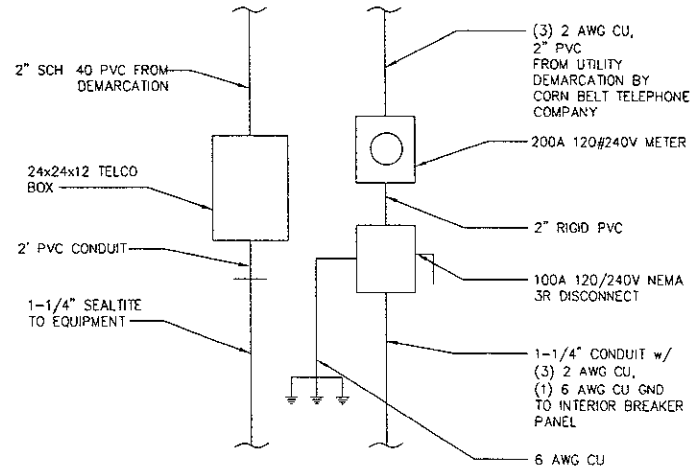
2" SCH 40 PVC FROM DEMARCATION

24x24x12 TELCO BOX

2' PVC CONDUIT

1-1/4" SEALTITE TO EQUIPMENT

(3) 2 AWG CU, 2" PVC FROM UTILITY DEMARCATION BY CORN BELT TELEPHONE COMPANY

200A 120#240V METER

2" RIGID PVC

100A 120/240V NEMA 3R DISCONNECT

1-1/4" CONDUIT w/ (3) 2 AWG CU, (1) 6 AWG CU GND TO INTERIOR BREAKER PANEL

6 AWG CU